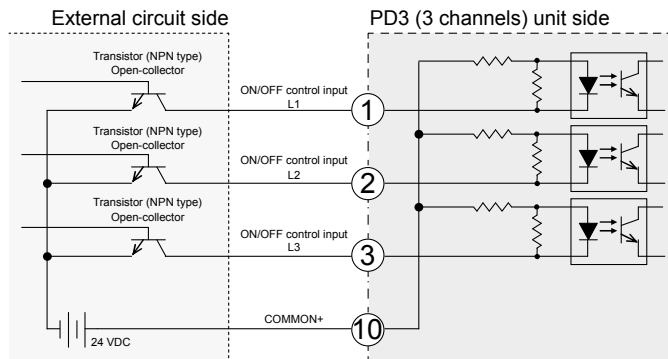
External circuit side

PD3 (3 channels) unit side

Transistor (NPN type)
Open-collector

ON/OFF control input
L1

1

Transistor (NPN type)
Open-collector

ON/OFF control input
L2

2

Transistor (NPN type)
Open-collector

ON/OFF control input
L3

3

COMMON+

10

24 VDC